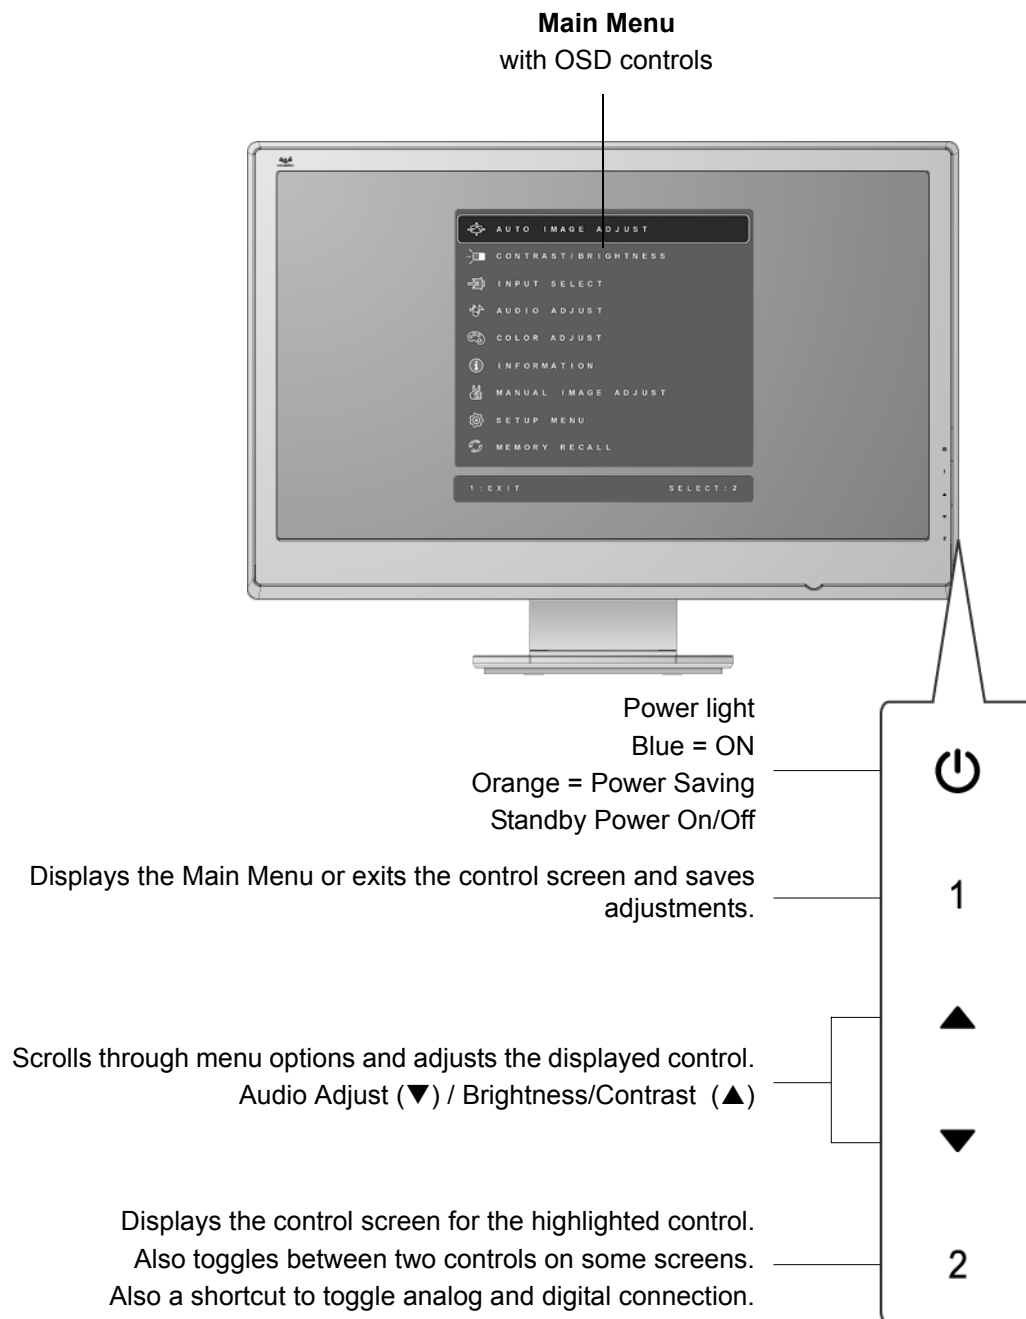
**Main Menu**
with OSD controls

AUTO IMAGE ADJUST
CONTRAST/BRIGHTNESS
INPUT SELECT
AUDIO ADJUST
COLOR ADJUST
INFORMATION
MANUAL IMAGE ADJUST
SETUP MENU
MEMORY RECALL

1:EXIT SELECT:2

Power light
Blue = ON
Orange = Power Saving
Standby Power On/Off

Displays the Main Menu or exits the control screen and saves adjustments.

Scrolls through menu options and adjusts the displayed control.
Audio Adjust (▼) / Brightness/Contrast (▲)

Displays the control screen for the highlighted control.
Also toggles between two controls on some screens.
Also a shortcut to toggle analog and digital connection.

1

▲

▼

2